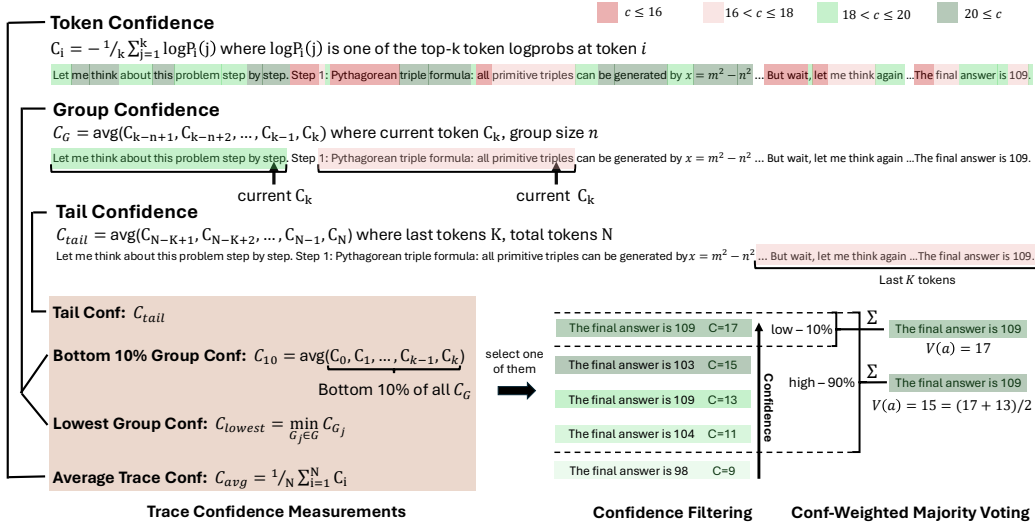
Token Confidence

$c \leq 16$ $16 < c \leq 18$ $18 < c \leq 20$ $20 \leq c$

$C_i = -{}^1/_k \sum_{j=1}^{k} \log P_i(j)$ where $\log P_i(j)$ is one of the top-k token logprobs at token $i$

Let me think about this problem step by step. Step 1: Pythagorean triple formula: all primitive triples can be generated by $x = m^2 - n^2$ ... But wait, let me think again ...The final answer is 109.

Group Confidence

$C_G = \text{avg}(C_{k-n+1}, C_{k-n+2}, \ldots, C_{k-1}, C_k)$ where current token $C_k$, group size $n$

Let me think about this problem step by step. Step 1: Pythagorean triple formula: all primitive triples can be generated by $x = m^2 - n^2$ ... But wait, let me think again ...The final answer is 109.

current $C_k$

current $C_k$

Tail Confidence

$C_{tail} = \text{avg}(C_{N-K+1}, C_{N-K+2}, \ldots, C_{N-1}, C_N)$ where last tokens K, total tokens N

Let me think about this problem step by step. Step 1: Pythagorean triple formula: all primitive triples can be generated by $x = m^2 - n^2$ ... But wait, let me think again ...The final answer is 109.

Last $K$ tokens

Tail Conf: $C_{tail}$

Bottom 10% Group Conf: $C_{10} = \text{avg}(C_0, C_1, \ldots, C_{k-1}, C_k)$

Bottom 10% of all $C_G$

Lowest Group Conf: $C_{lowest} = \min_{G_j \in G} C_{G_j}$

Average Trace Conf: $C_{avg} = {}^1/_N \sum_{i=1}^{N} C_i$

Trace Confidence Measurements

select one of them

The final answer is 109 C=17

The final answer is 103 C=15

The final answer is 109 C=13

The final answer is 104 C=11

The final answer is 98 C=9

Confidence

low – 10%

high – 90%

$\Sigma$ The final answer is 109

$V(a) = 17$

$\Sigma$ The final answer is 109

$V(a) = 15 = (17 + 13)/2$

Confidence Filtering

Conf-Weighted Majority Voting